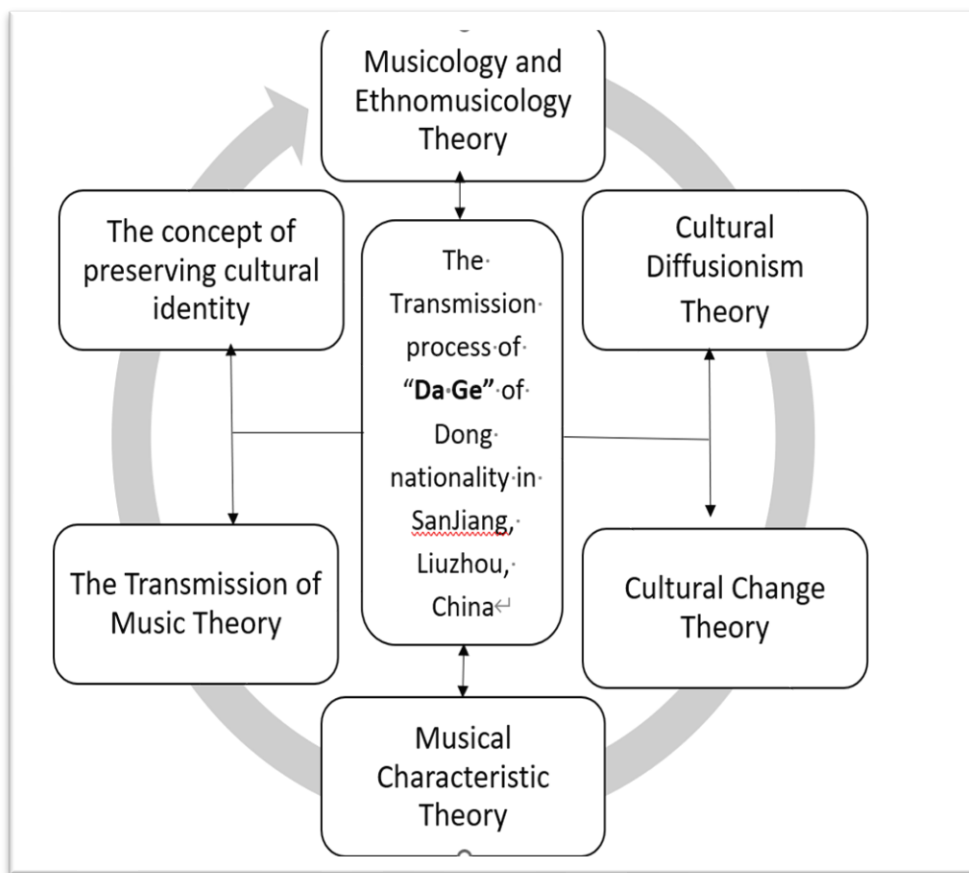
Musicology and Ethnomusicology Theory

The concept of preserving cultural identity

The Transmission process of "Da Ge" of Dong nationality in SanJiang, Liuzhou, China

Cultural Diffusionism Theory

The Transmission of Music Theory

Cultural Change Theory

Musical Characteristic Theory